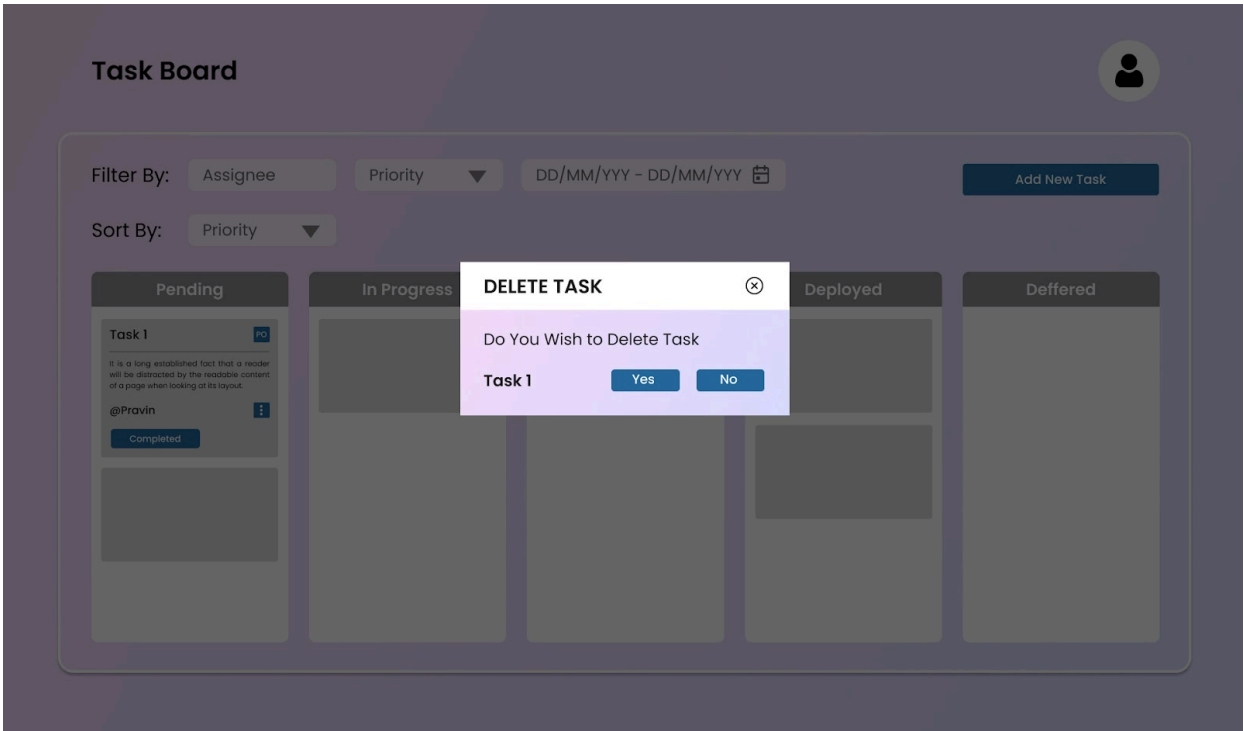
Task Board

Filter By: Assignee Priority DD/MM/YYY - DD/MM/YYY

Add New Task

Sort By: Priority

Pending

Task 1 P0

It is a long established fact that a reader will be distracted by the readable content of a page when looking at its layout.

@Pravin

Completed

In Progress

DELETE TASK

Do You Wish to Delete Task

Task 1 Yes No

Deployed

Deffered